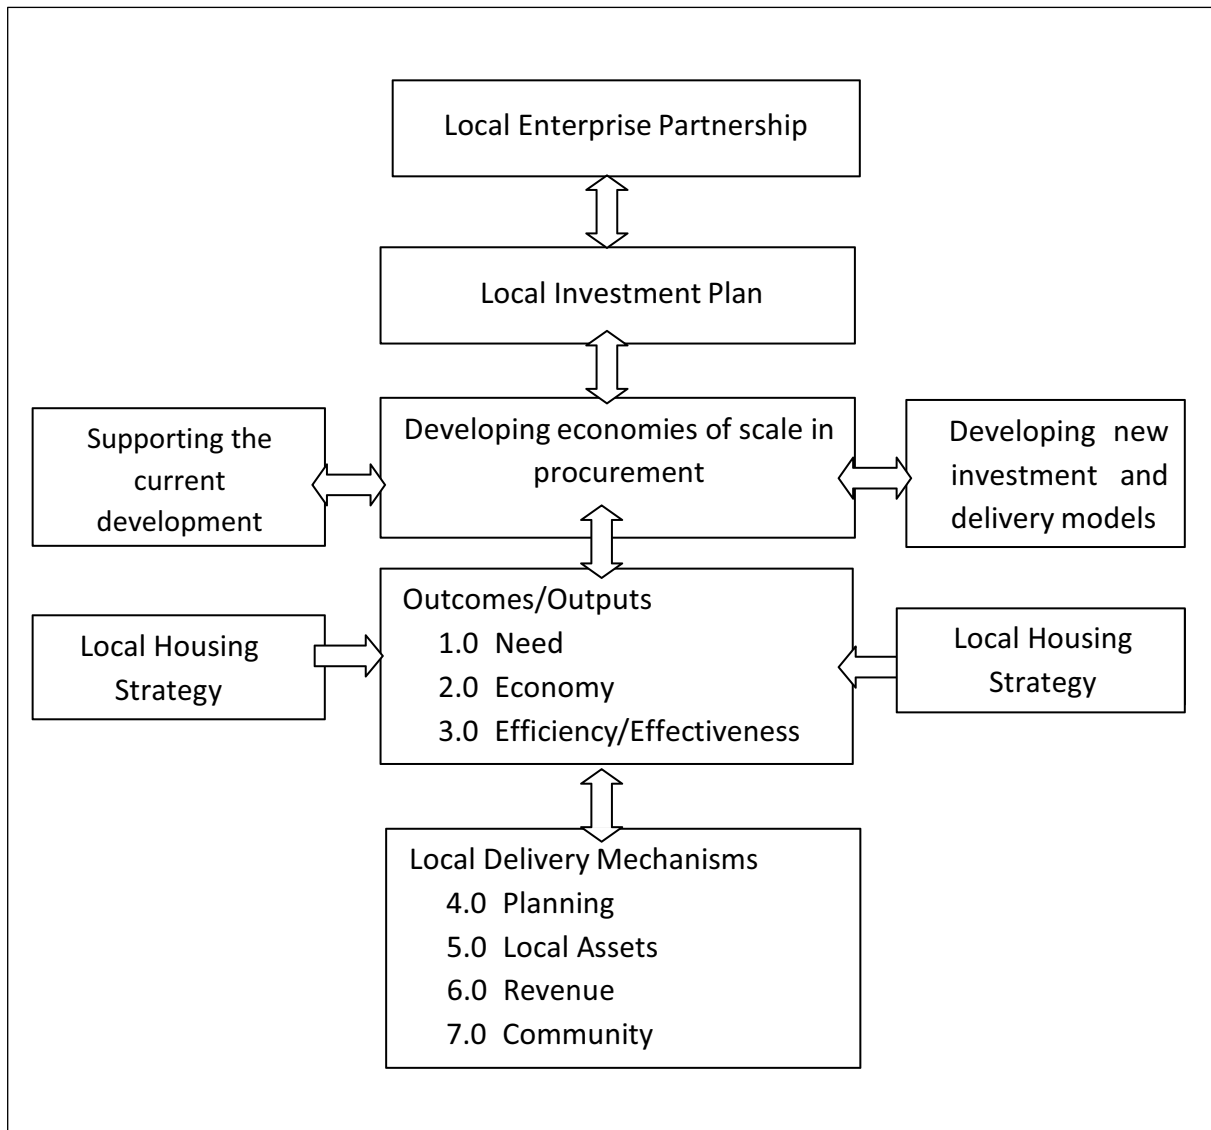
Local Enterprise Partnership

Local Investment Plan

Supporting the current development

Developing economies of scale in procurement

Developing new investment and delivery models

Local Housing Strategy

Outcomes/Outputs
1.0 Need
2.0 Economy
3.0 Efficiency/Effectiveness

Local Housing Strategy

Local Delivery Mechanisms
4.0 Planning
5.0 Local Assets
6.0 Revenue
7.0 Community